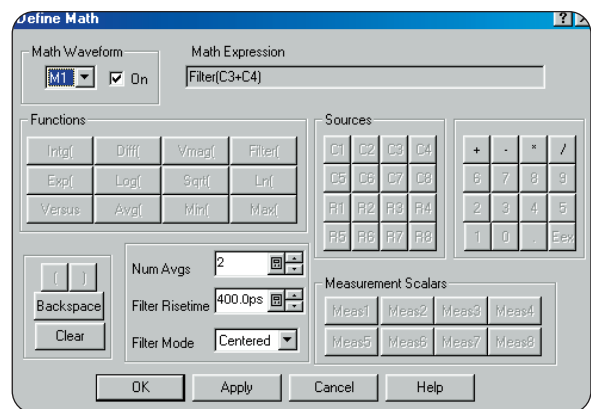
Define Math

?

Math Waveform

M1

On

Math Expression

Filter(C3+C4)

Functions

Intg(

Diff(

Vmag(

Filter(

Exp(

Log(

Sqrt(

Ln(

Versus

Avg(

Min(

Max(

Sources

C1 C2 C3 C4

C5 C6 C7 C8

R1 R2 R3 R4

R5 R6 R7 R8

+ - * /

6 7 8 9

2 3 4 5

1 0 . Eex

( )

Backspace

Clear

Num Avgs 2

Filter Risetime 400.0ps

Filter Mode Centered

Measurement Scalars

Meas1 Meas2 Meas3 Meas4

Meas5 Meas6 Meas7 Meas8

OK

Apply

Cancel

Help